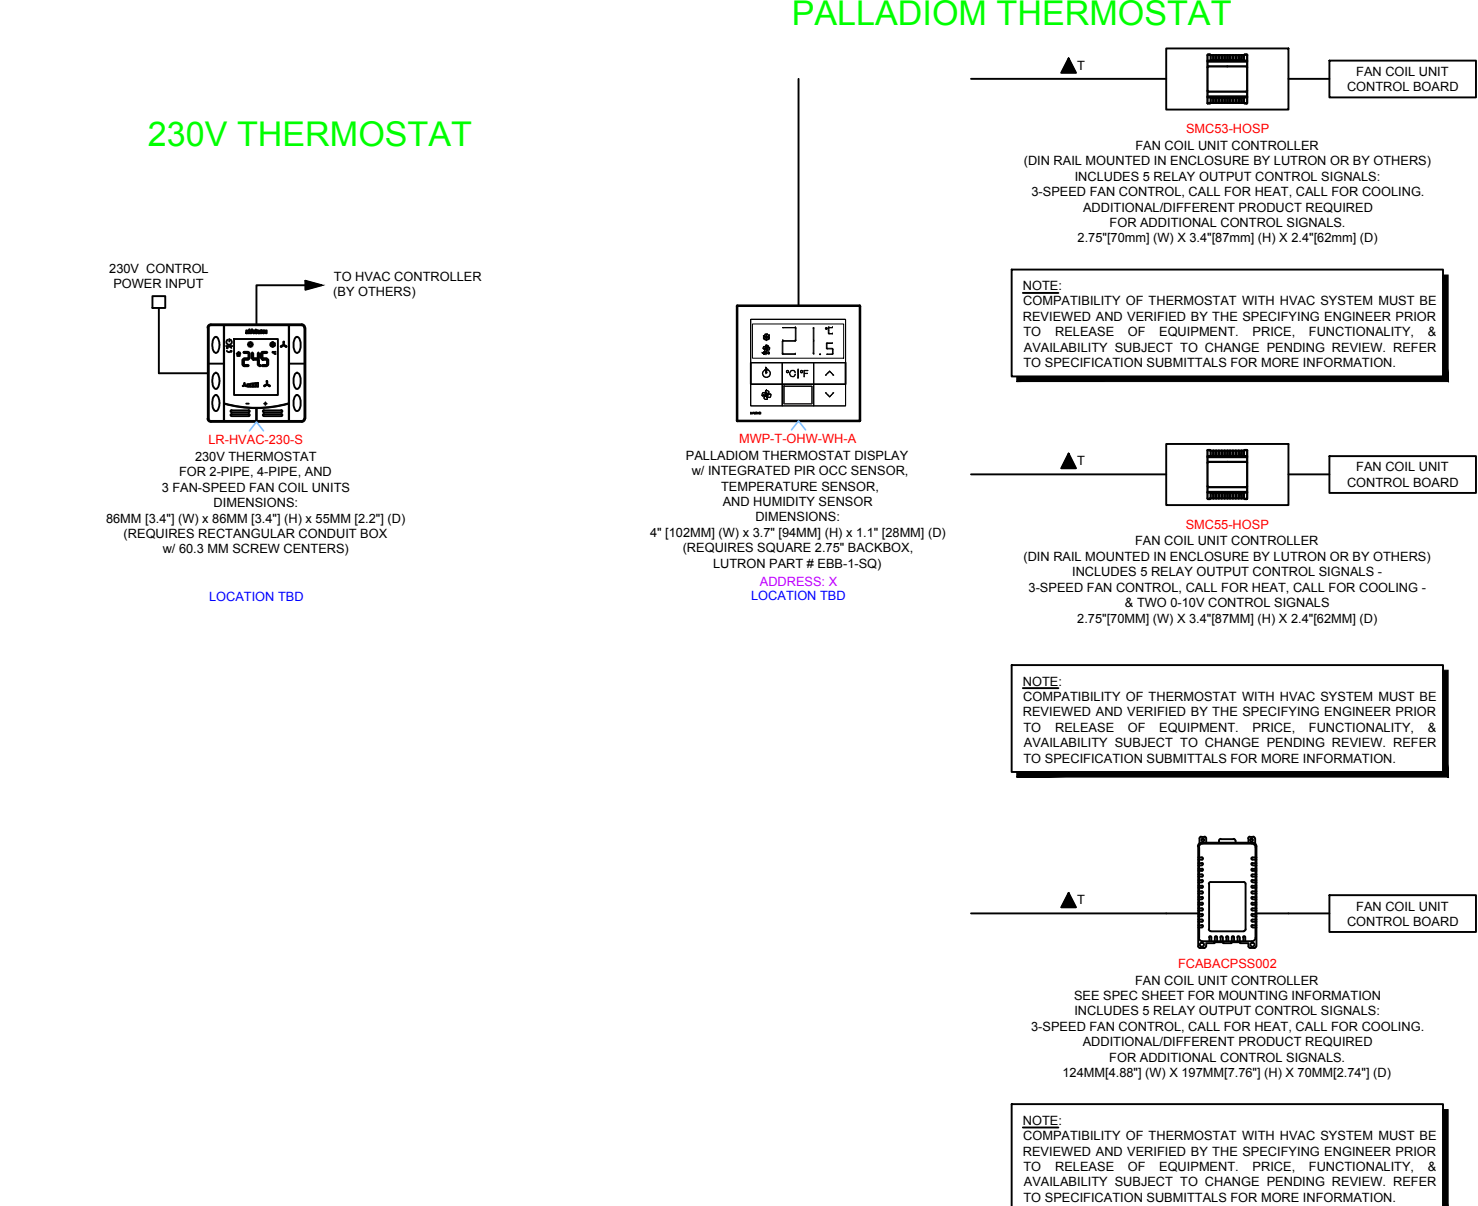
PALLADIOM THERMOSTAT

230V THERMOSTAT

230V CONTROL POWER INPUT

TO HVAC CONTROLLER (BY OTHERS)

24.5

LR-HVAC-230-S
230V THERMOSTAT
FOR 2-PIPE, 4-PIPE, AND
3 FAN-SPEED FAN COIL UNITS
DIMENSIONS:
86MM [3.4"] (W) x 86MM [3.4"] (H) x 55MM [2.2"] (D)
(REQUIRES RECTANGULAR CONDUIT BOX
w/ 60.3 MM SCREW CENTERS)

LOCATION TBD

21.5 ℃
°C|°F

MWP-T-OHW-WH-A
PALLADIOM THERMOSTAT DISPLAY
w/ INTEGRATED PIR OCC SENSOR,
TEMPERATURE SENSOR,
AND HUMIDITY SENSOR
DIMENSIONS:
4" [102MM] (W) x 3.7" [94MM] (H) x 1.1" [28MM] (D)
(REQUIRES SQUARE 2.75" BACKBOX,
LUTRON PART # EBB-1-SQ)
ADDRESS: X
LOCATION TBD

T

FAN COIL UNIT CONTROL BOARD

SMC53-HOSP
FAN COIL UNIT CONTROLLER
(DIN RAIL MOUNTED IN ENCLOSURE BY LUTRON OR BY OTHERS)
INCLUDES 5 RELAY OUTPUT CONTROL SIGNALS:
3-SPEED FAN CONTROL, CALL FOR HEAT, CALL FOR COOLING.
ADDITIONAL/DIFFERENT PRODUCT REQUIRED
FOR ADDITIONAL CONTROL SIGNALS.
2.75"[70mm] (W) X 3.4"[87mm] (H) X 2.4"[62mm] (D)

NOTE:
COMPATIBILITY OF THERMOSTAT WITH HVAC SYSTEM MUST BE REVIEWED AND VERIFIED BY THE SPECIFYING ENGINEER PRIOR TO RELEASE OF EQUIPMENT. PRICE, FUNCTIONALITY, & AVAILABILITY SUBJECT TO CHANGE PENDING REVIEW. REFER TO SPECIFICATION SUBMITTALS FOR MORE INFORMATION.

T

FAN COIL UNIT CONTROL BOARD

SMC55-HOSP
FAN COIL UNIT CONTROLLER
(DIN RAIL MOUNTED IN ENCLOSURE BY LUTRON OR BY OTHERS)
INCLUDES 5 RELAY OUTPUT CONTROL SIGNALS -
3-SPEED FAN CONTROL, CALL FOR HEAT, CALL FOR COOLING -
& TWO 0-10V CONTROL SIGNALS
2.75"[70MM] (W) X 3.4"[87MM] (H) X 2.4"[62MM] (D)

NOTE:
COMPATIBILITY OF THERMOSTAT WITH HVAC SYSTEM MUST BE REVIEWED AND VERIFIED BY THE SPECIFYING ENGINEER PRIOR TO RELEASE OF EQUIPMENT. PRICE, FUNCTIONALITY, & AVAILABILITY SUBJECT TO CHANGE PENDING REVIEW. REFER TO SPECIFICATION SUBMITTALS FOR MORE INFORMATION.

T

FAN COIL UNIT CONTROL BOARD

FCABACPSS002
FAN COIL UNIT CONTROLLER
SEE SPEC SHEET FOR MOUNTING INFORMATION
INCLUDES 5 RELAY OUTPUT CONTROL SIGNALS:
3-SPEED FAN CONTROL, CALL FOR HEAT, CALL FOR COOLING.
ADDITIONAL/DIFFERENT PRODUCT REQUIRED
FOR ADDITIONAL CONTROL SIGNALS.
124MM[4.88"] (W) X 197MM[7.76"] (H) X 70MM[2.74"] (D)

NOTE:
COMPATIBILITY OF THERMOSTAT WITH HVAC SYSTEM MUST BE REVIEWED AND VERIFIED BY THE SPECIFYING ENGINEER PRIOR TO RELEASE OF EQUIPMENT. PRICE, FUNCTIONALITY, & AVAILABILITY SUBJECT TO CHANGE PENDING REVIEW. REFER TO SPECIFICATION SUBMITTALS FOR MORE INFORMATION.